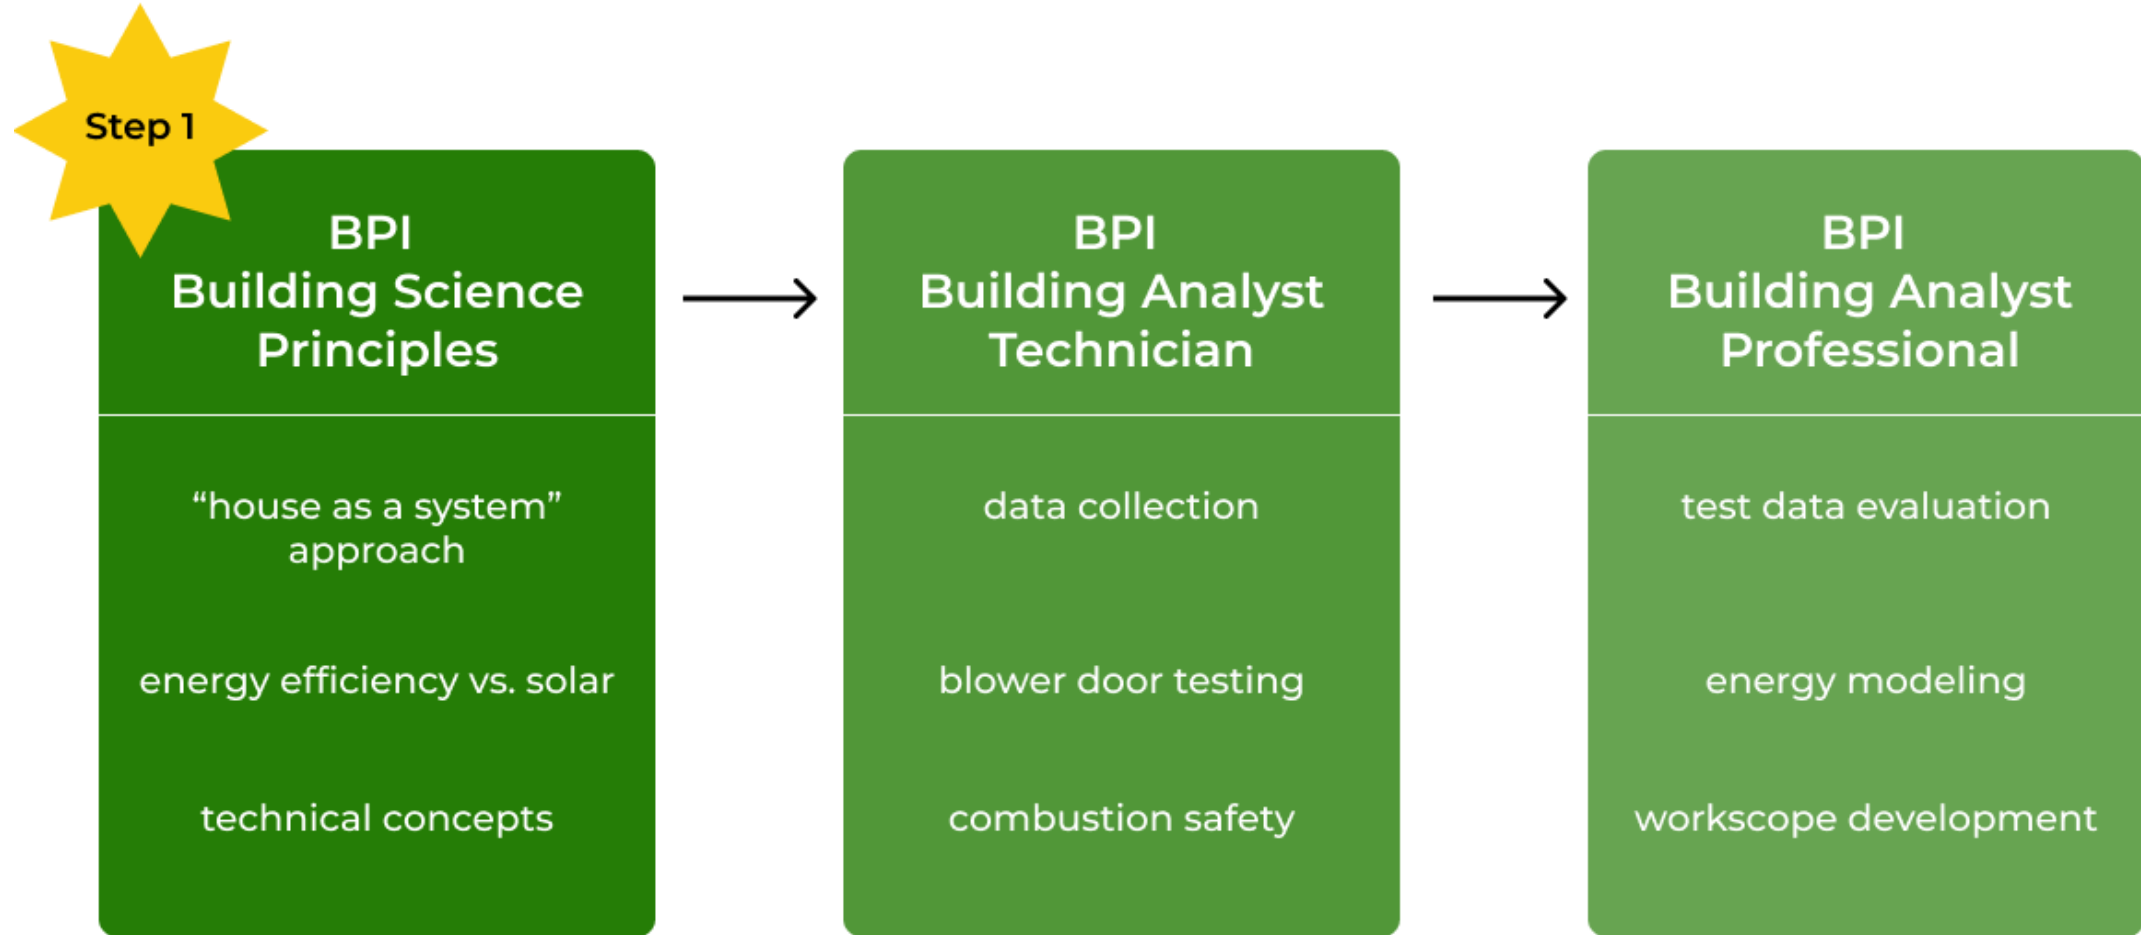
Step 1

BPI
Building Science
Principles

“house as a system” approach

energy efficiency vs. solar

technical concepts

BPI
Building Analyst
Technician

data collection

blower door testing

combustion safety

BPI
Building Analyst
Professional

test data evaluation

energy modeling

workscope development